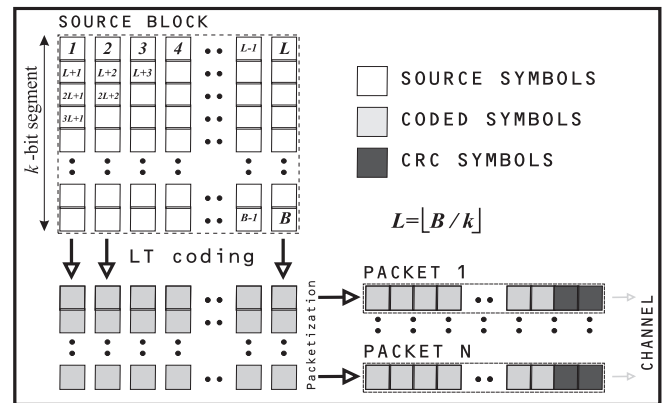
SOURCE BLOCK

$k$-bit segment

1 2 3 4 •• L-1 L

L+1 L+2 L+3

2L+1 2L+2

3L+1

B-1 B

SOURCE SYMBOLS

CODED SYMBOLS

CRC SYMBOLS

$L=\lfloor B/k \rfloor$

LT coding

Packetization

PACKET 1

PACKET N

CHANNEL